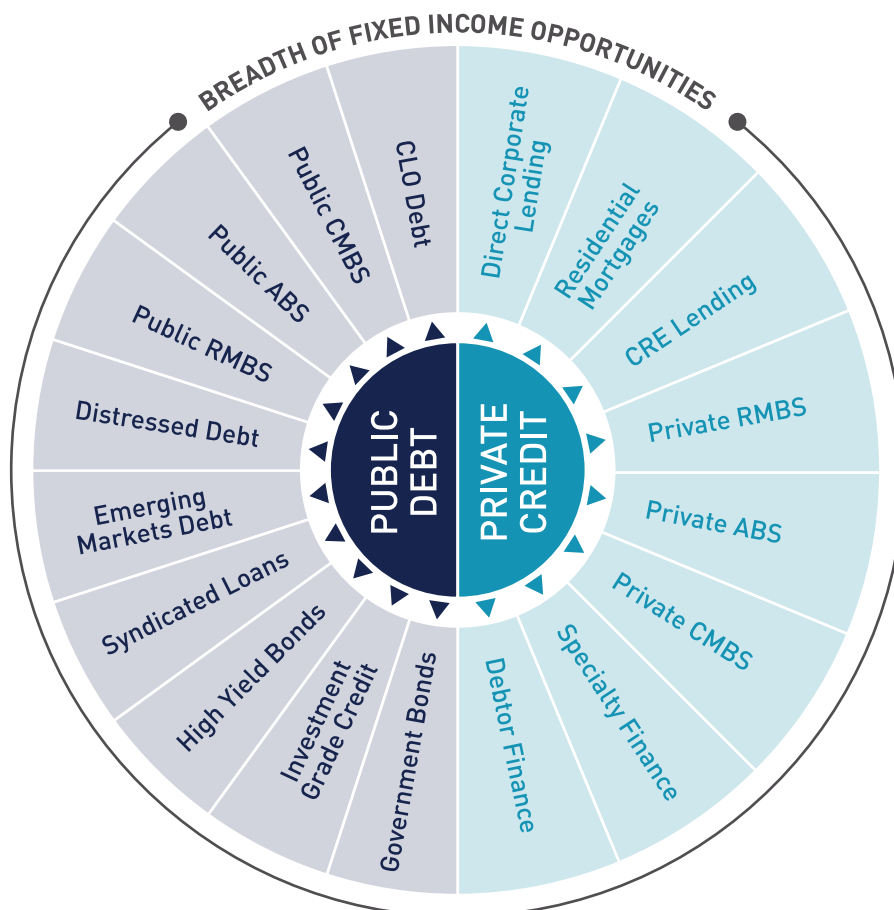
BREADTH OF FIXED INCOME OPPORTUNITIES

PUBLIC DEBT

PRIVATE CREDIT

CLO Debt

Public CMBS

Public ABS

Public RMBS

Distressed Debt

Emerging Markets Debt

Syndicated Loans

High Yield Bonds

Investment Grade Credit

Government Bonds

Direct Corporate Lending

Residential Mortgages

CRE Lending

Private RMBS

Private ABS

Private CMBS

Specialty Finance

Debtor Finance